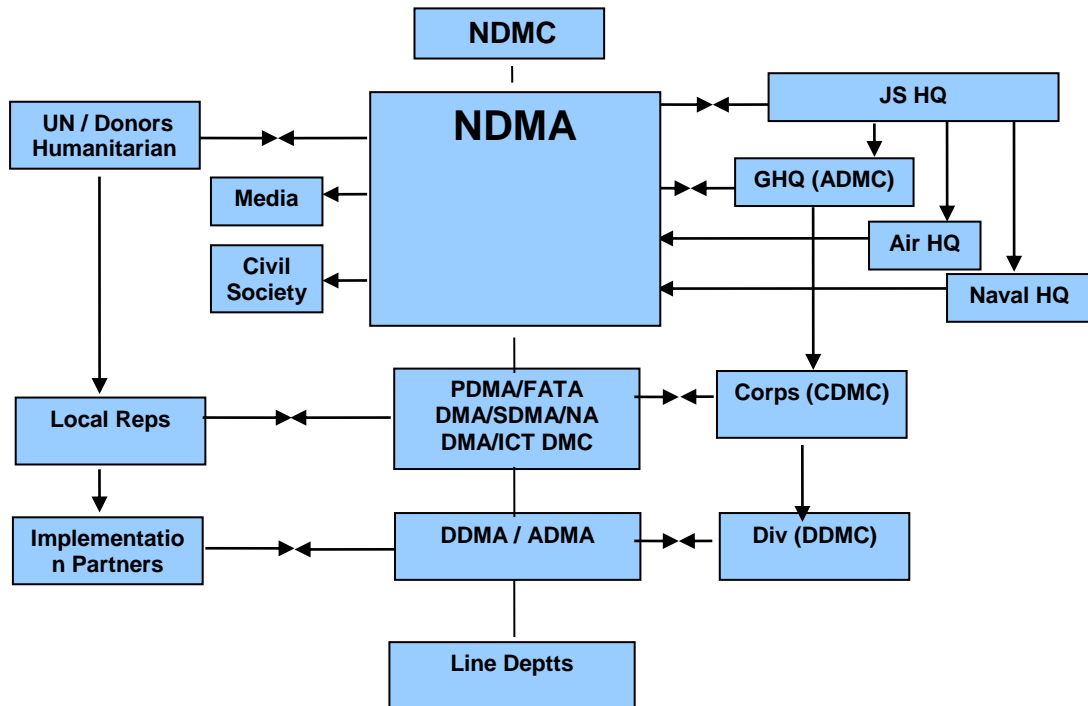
NDMC

NDMA

UN / Donors Humanitarian

Media

Civil Society

JS HQ

GHQ (ADMC)

Air HQ

Naval HQ

Local Reps

PDMA/FATA DMA/SDMA/NA DMA/ICT DMC

Corps (CDMC)

Implementatio n Partners

DDMA / ADMA

Div (DDMC)

Line Deptts